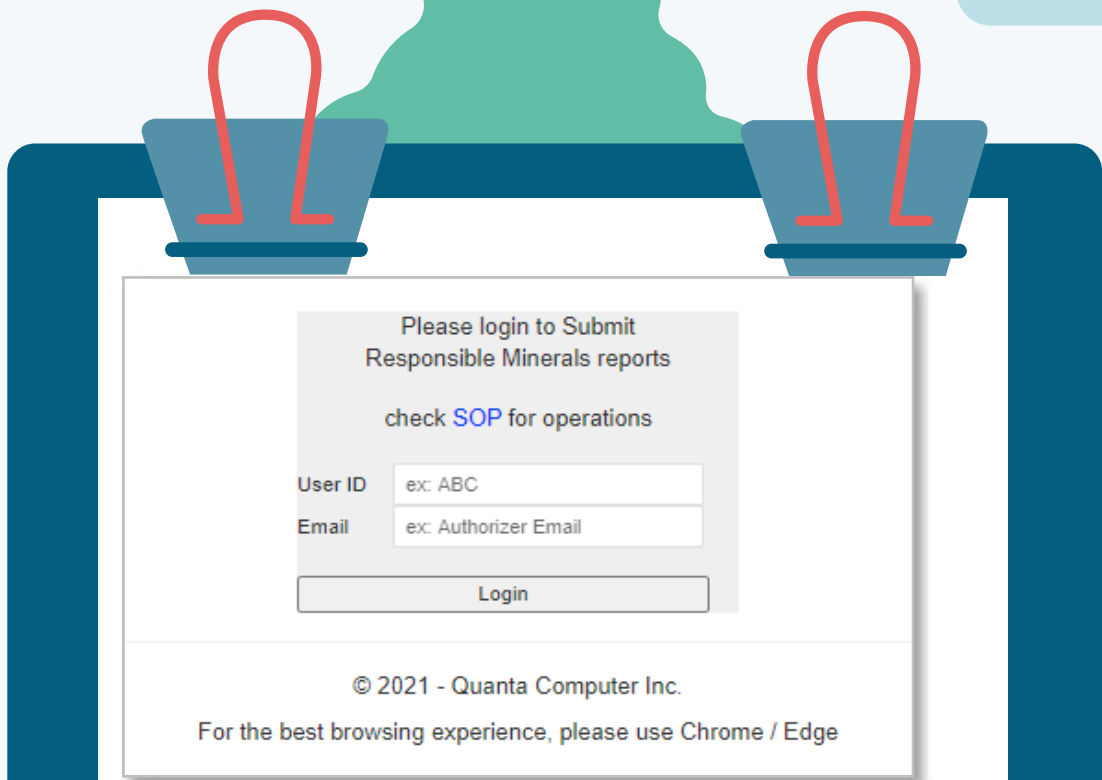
Please login to Submit
Responsible Minerals reports

check SOP for operations

User ID ex: ABC
Email ex: Authorizer Email

Login

© 2021 - Quanta Computer Inc.

For the best browsing experience, please use Chrome / Edge